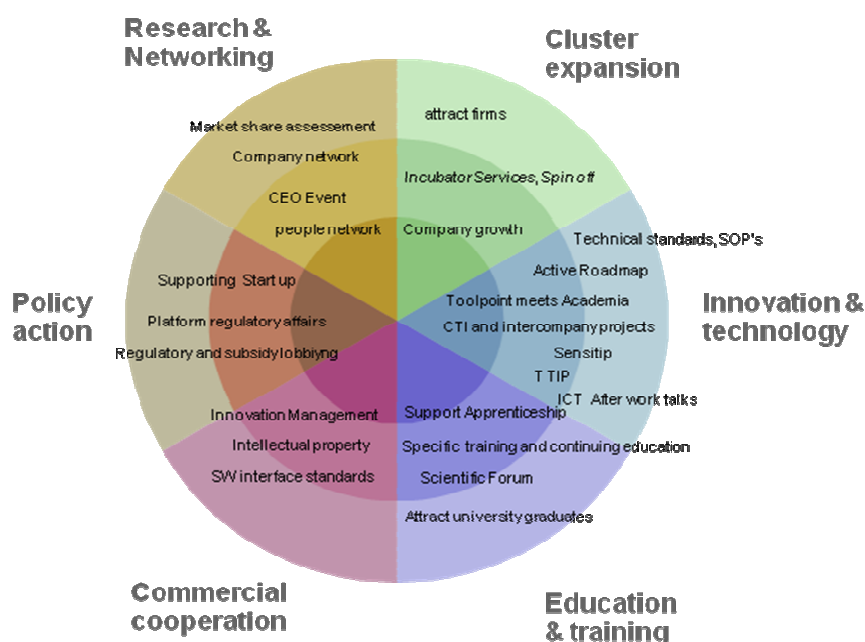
Research & Networking

Cluster expansion

Market share assessement

Company network

CEO Event

people network

attract firms

Incubator Services, Spin off

Company growth

Technical standards, SOP's

Active Roadmap

Toolpoint meets Academia

CTI and Intercompany projects

Sensitip

T TIP

ICT After work talks

Innovation & technology

Policy action

Supporting Start up

Platform regulatory affairs

Regulatory and subsidy lobbiyng

Innovation Management

Intellectual property

SW interface standards

Support Apprenticeship

Specific training and continuing education

Scientific Forum

Attract university graduates

Commercial cooperation

Education & training